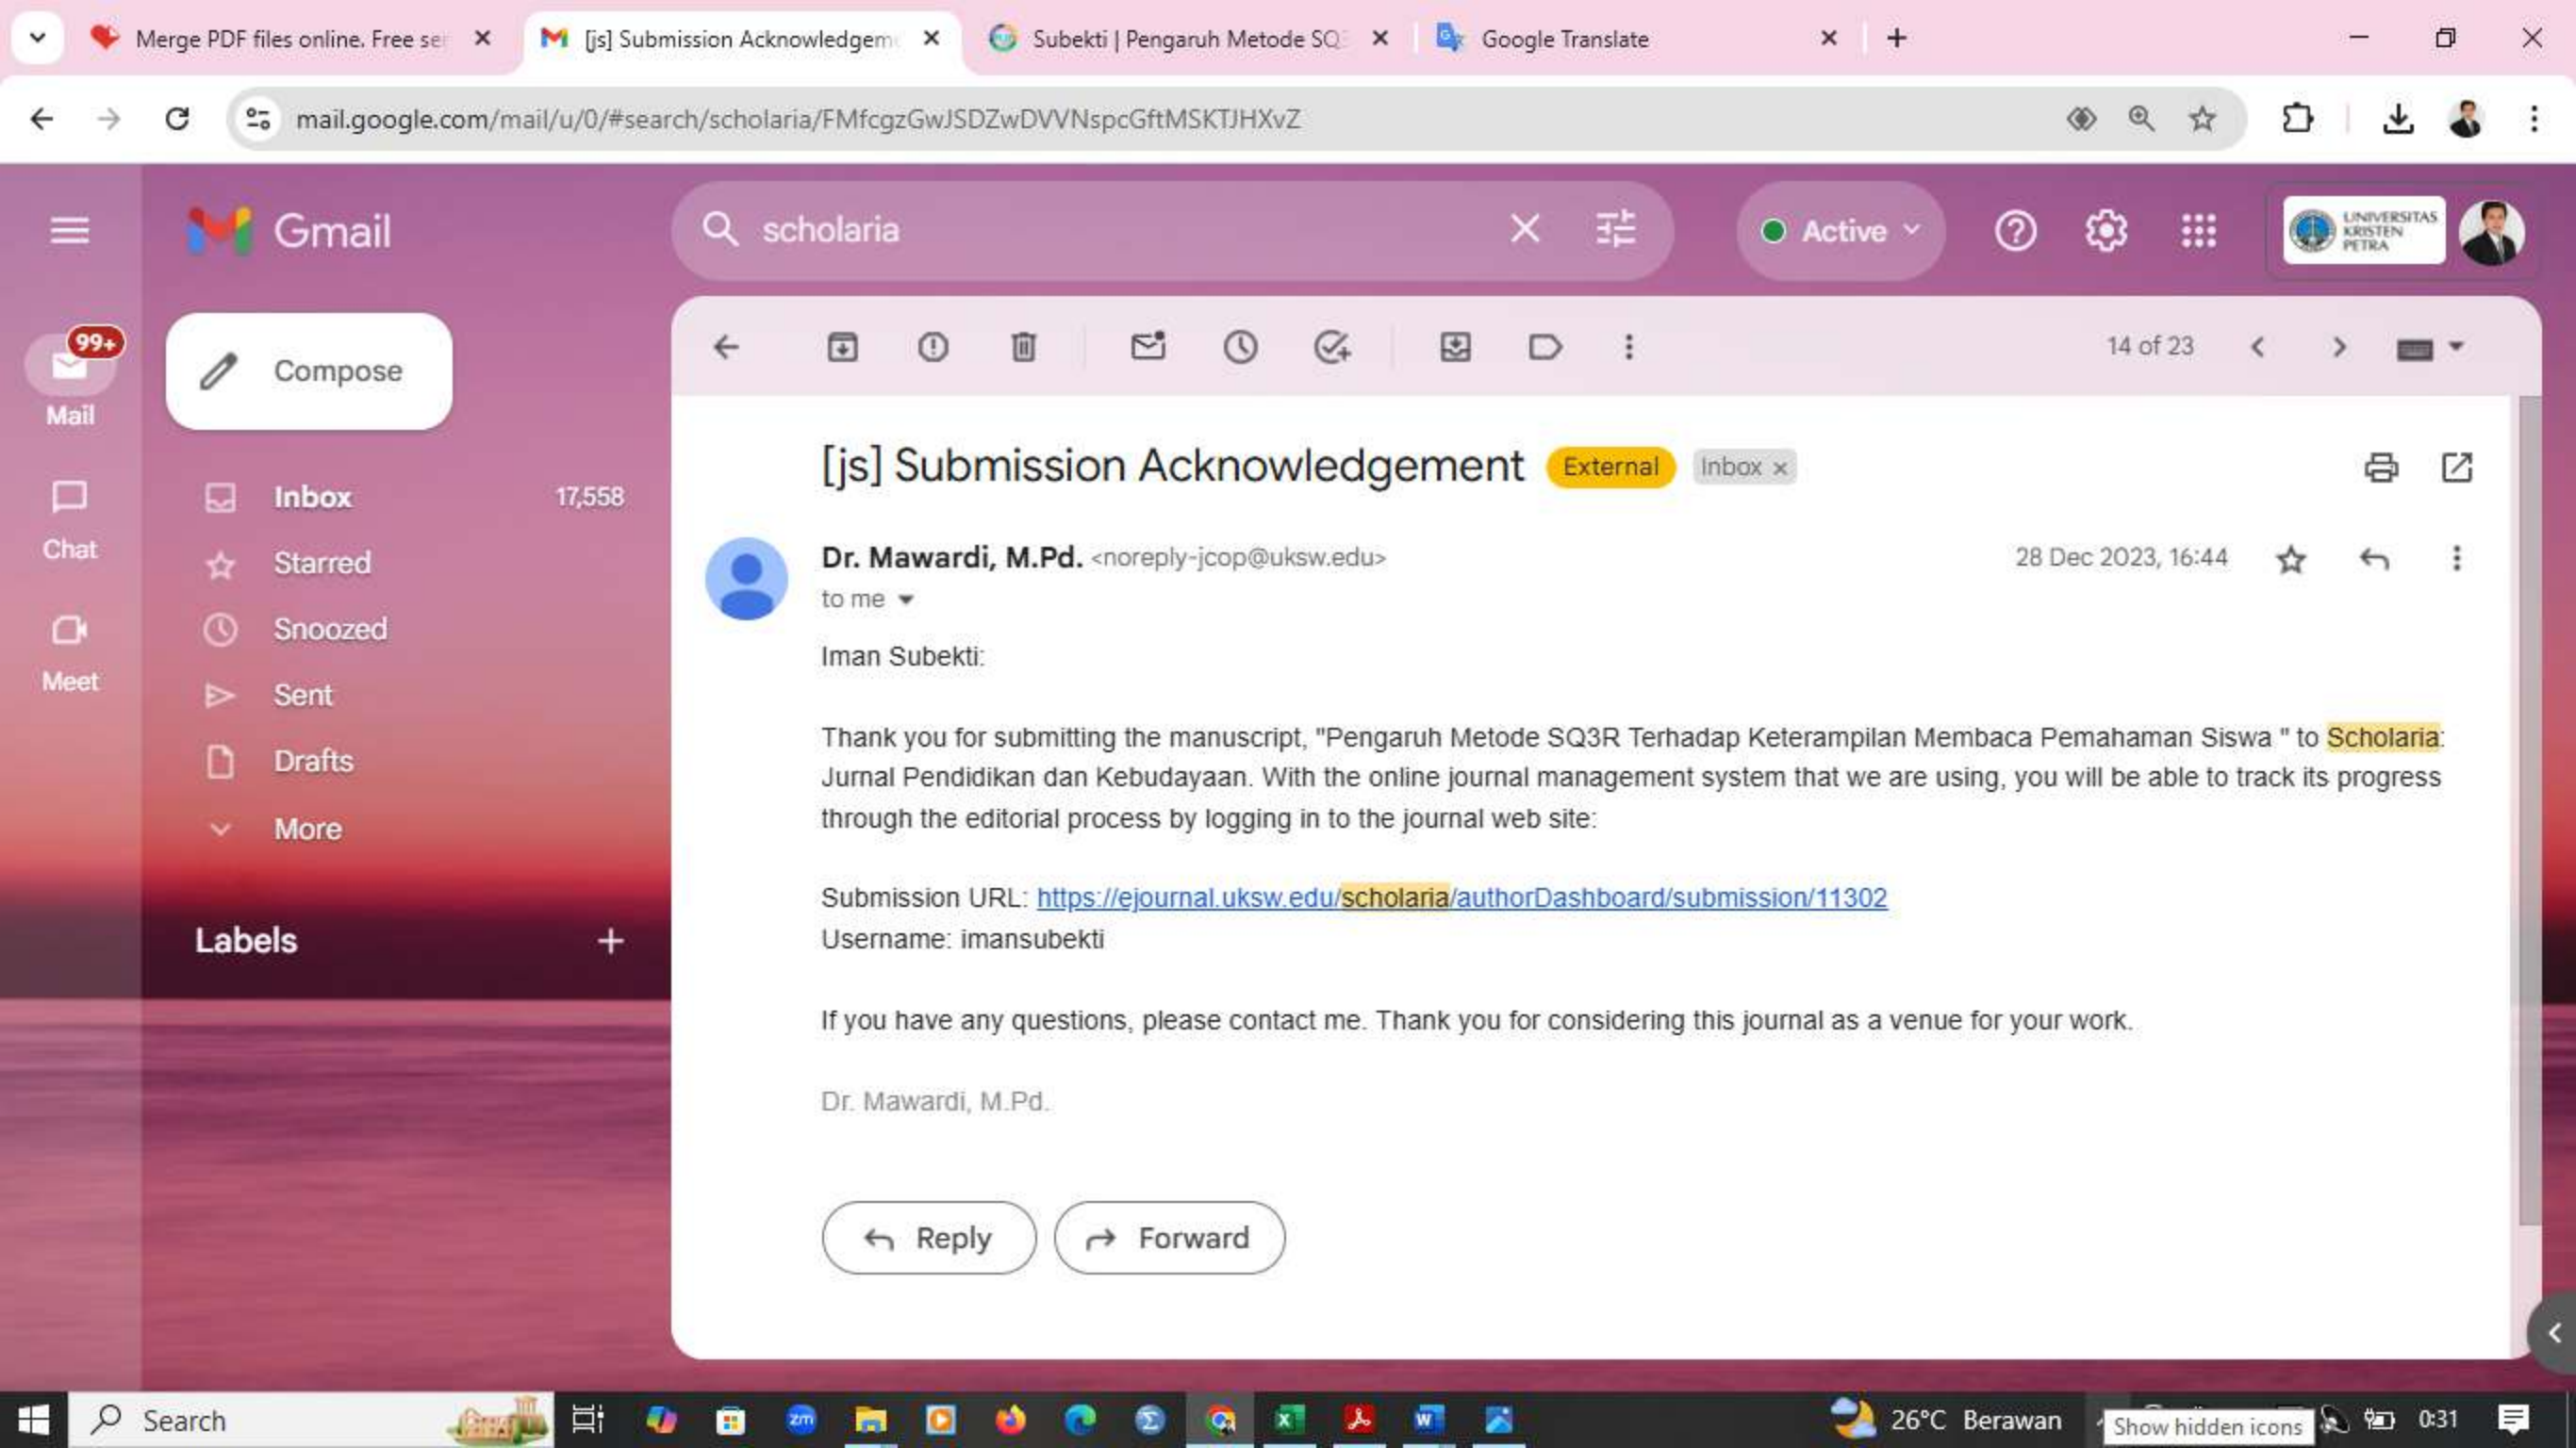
Merge PDF files online. Free se
[js] Submission Acknowledgem
Subekti | Pengaruh Metode SQ
Google Translate

mail.google.com/mail/u/0/#search/scholaria/FMfcgzGwJSDZwDVVNspcGftMSKTJHXvZ

Gmail
scholaria
Active
UNIVERSITAS KRISTEN PETRA

99+
Mail
Chat
Meet

Compose
Inbox 17,558
Starred
Snoozed
Sent
Drafts
More

Labels +

14 of 23

[js] Submission Acknowledgement External Inbox ×

Dr. Mawardi, M.Pd. <noreply-jcop@uksw.edu>
to me
28 Dec 2023, 16:44

Iman Subekti:

Thank you for submitting the manuscript, "Pengaruh Metode SQ3R Terhadap Keterampilan Membaca Pemahaman Siswa " to Scholaria: Jurnal Pendidikan dan Kebudayaan. With the online journal management system that we are using, you will be able to track its progress through the editorial process by logging in to the journal web site:

Submission URL: https://ejournal.uksw.edu/scholaria/authorDashboard/submission/11302
Username: imansubekti

If you have any questions, please contact me. Thank you for considering this journal as a venue for your work.

Dr. Mawardi, M.Pd.

Reply
Forward

Search
26°C Berawan
Show hidden icons
0:31